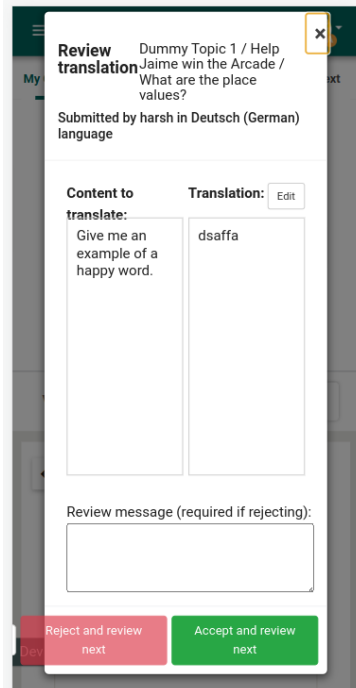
Review translation

Dummy Topic 1 / Help Jaime win the Arcade / What are the place values?

×

Submitted by harsh in Deutsch (German) language

Content to translate:

Translation:

Edit

Give me an example of a happy word.

dsaffa

Review message (required if rejecting):

Reject and review next

Accept and review next

My

xt

Dev